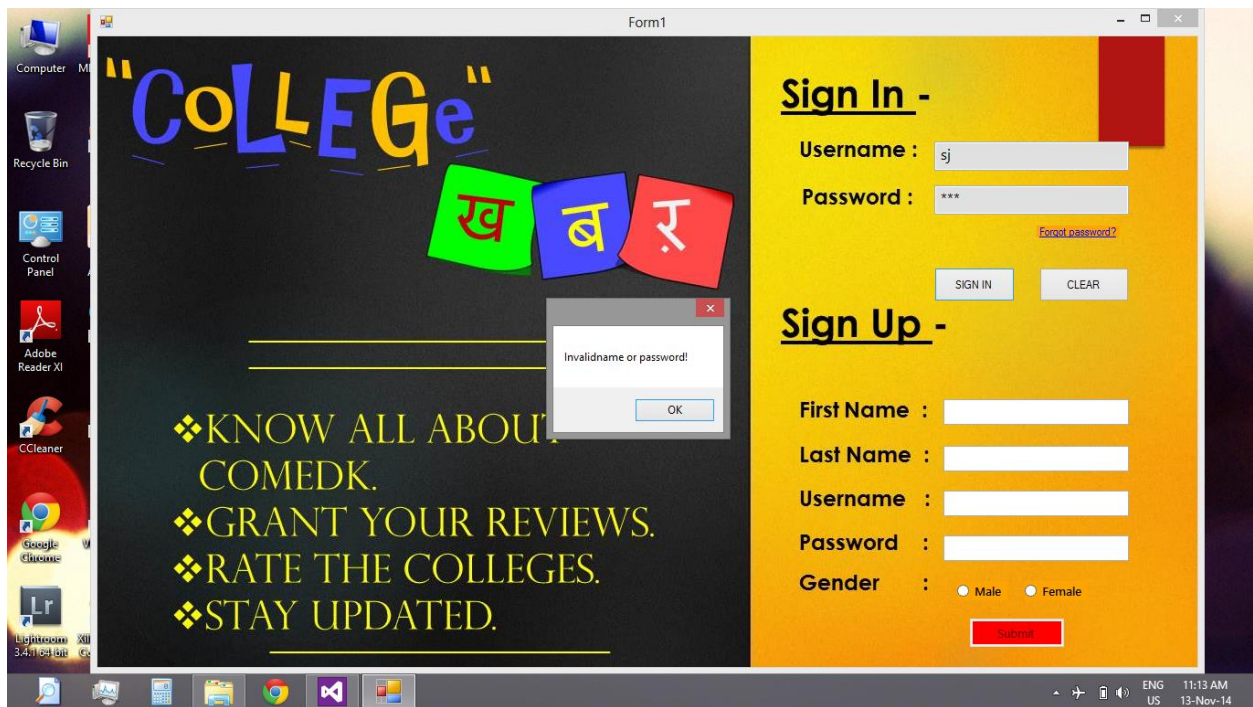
Computer

Recycle Bin

Control Panel

Adobe Reader XI

CCleaner

Google Chrome

Lr

Lightroom 3.4.1 64-bit

Form1

"CoLLEGe"

ख ब ऱ

❖KNOW ALL ABOUT COMEDK.
❖GRANT YOUR REVIEWS.
❖RATE THE COLLEGES.
❖STAY UPDATED.

Invalidname or password!

OK

Sign In -

Username : sj

Password : ***

Forgot password?

SIGN IN

CLEAR

Sign Up -

First Name :

Last Name :

Username :

Password :

Gender : Male Female

Submit

ENG US

11:13 AM 13-Nov-14